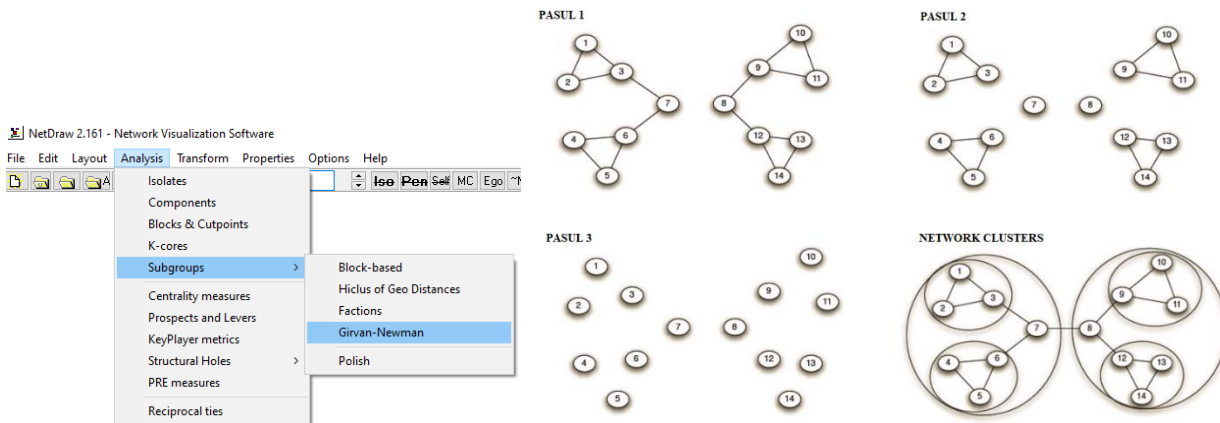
NetDraw 2.161 - Network Visualization Software

File Edit Layout Analysis Transform Properties Options Help

Iso Pen Self MC Ego

Isolates
Components
Blocks & Cutpoints
K-cores
Subgroups
Centrality measures
Prospects and Levers
KeyPlayer metrics
Structural Holes
PRE measures
Reciprocal ties

Block-based
Hiclus of Geo Distances
Factions
Girvan-Newman
Polish

PASUL 1

1 2 3 4 5 6 7 8 9 10 11 12 13 14

PASUL 2

1 2 3 4 5 6 7 8 9 10 11 12 13 14

PASUL 3

1 2 3 4 5 6 7 8 9 10 11 12 13 14

NETWORK CLUSTERS

1 2 3 4 5 6 7 8 9 10 11 12 13 14